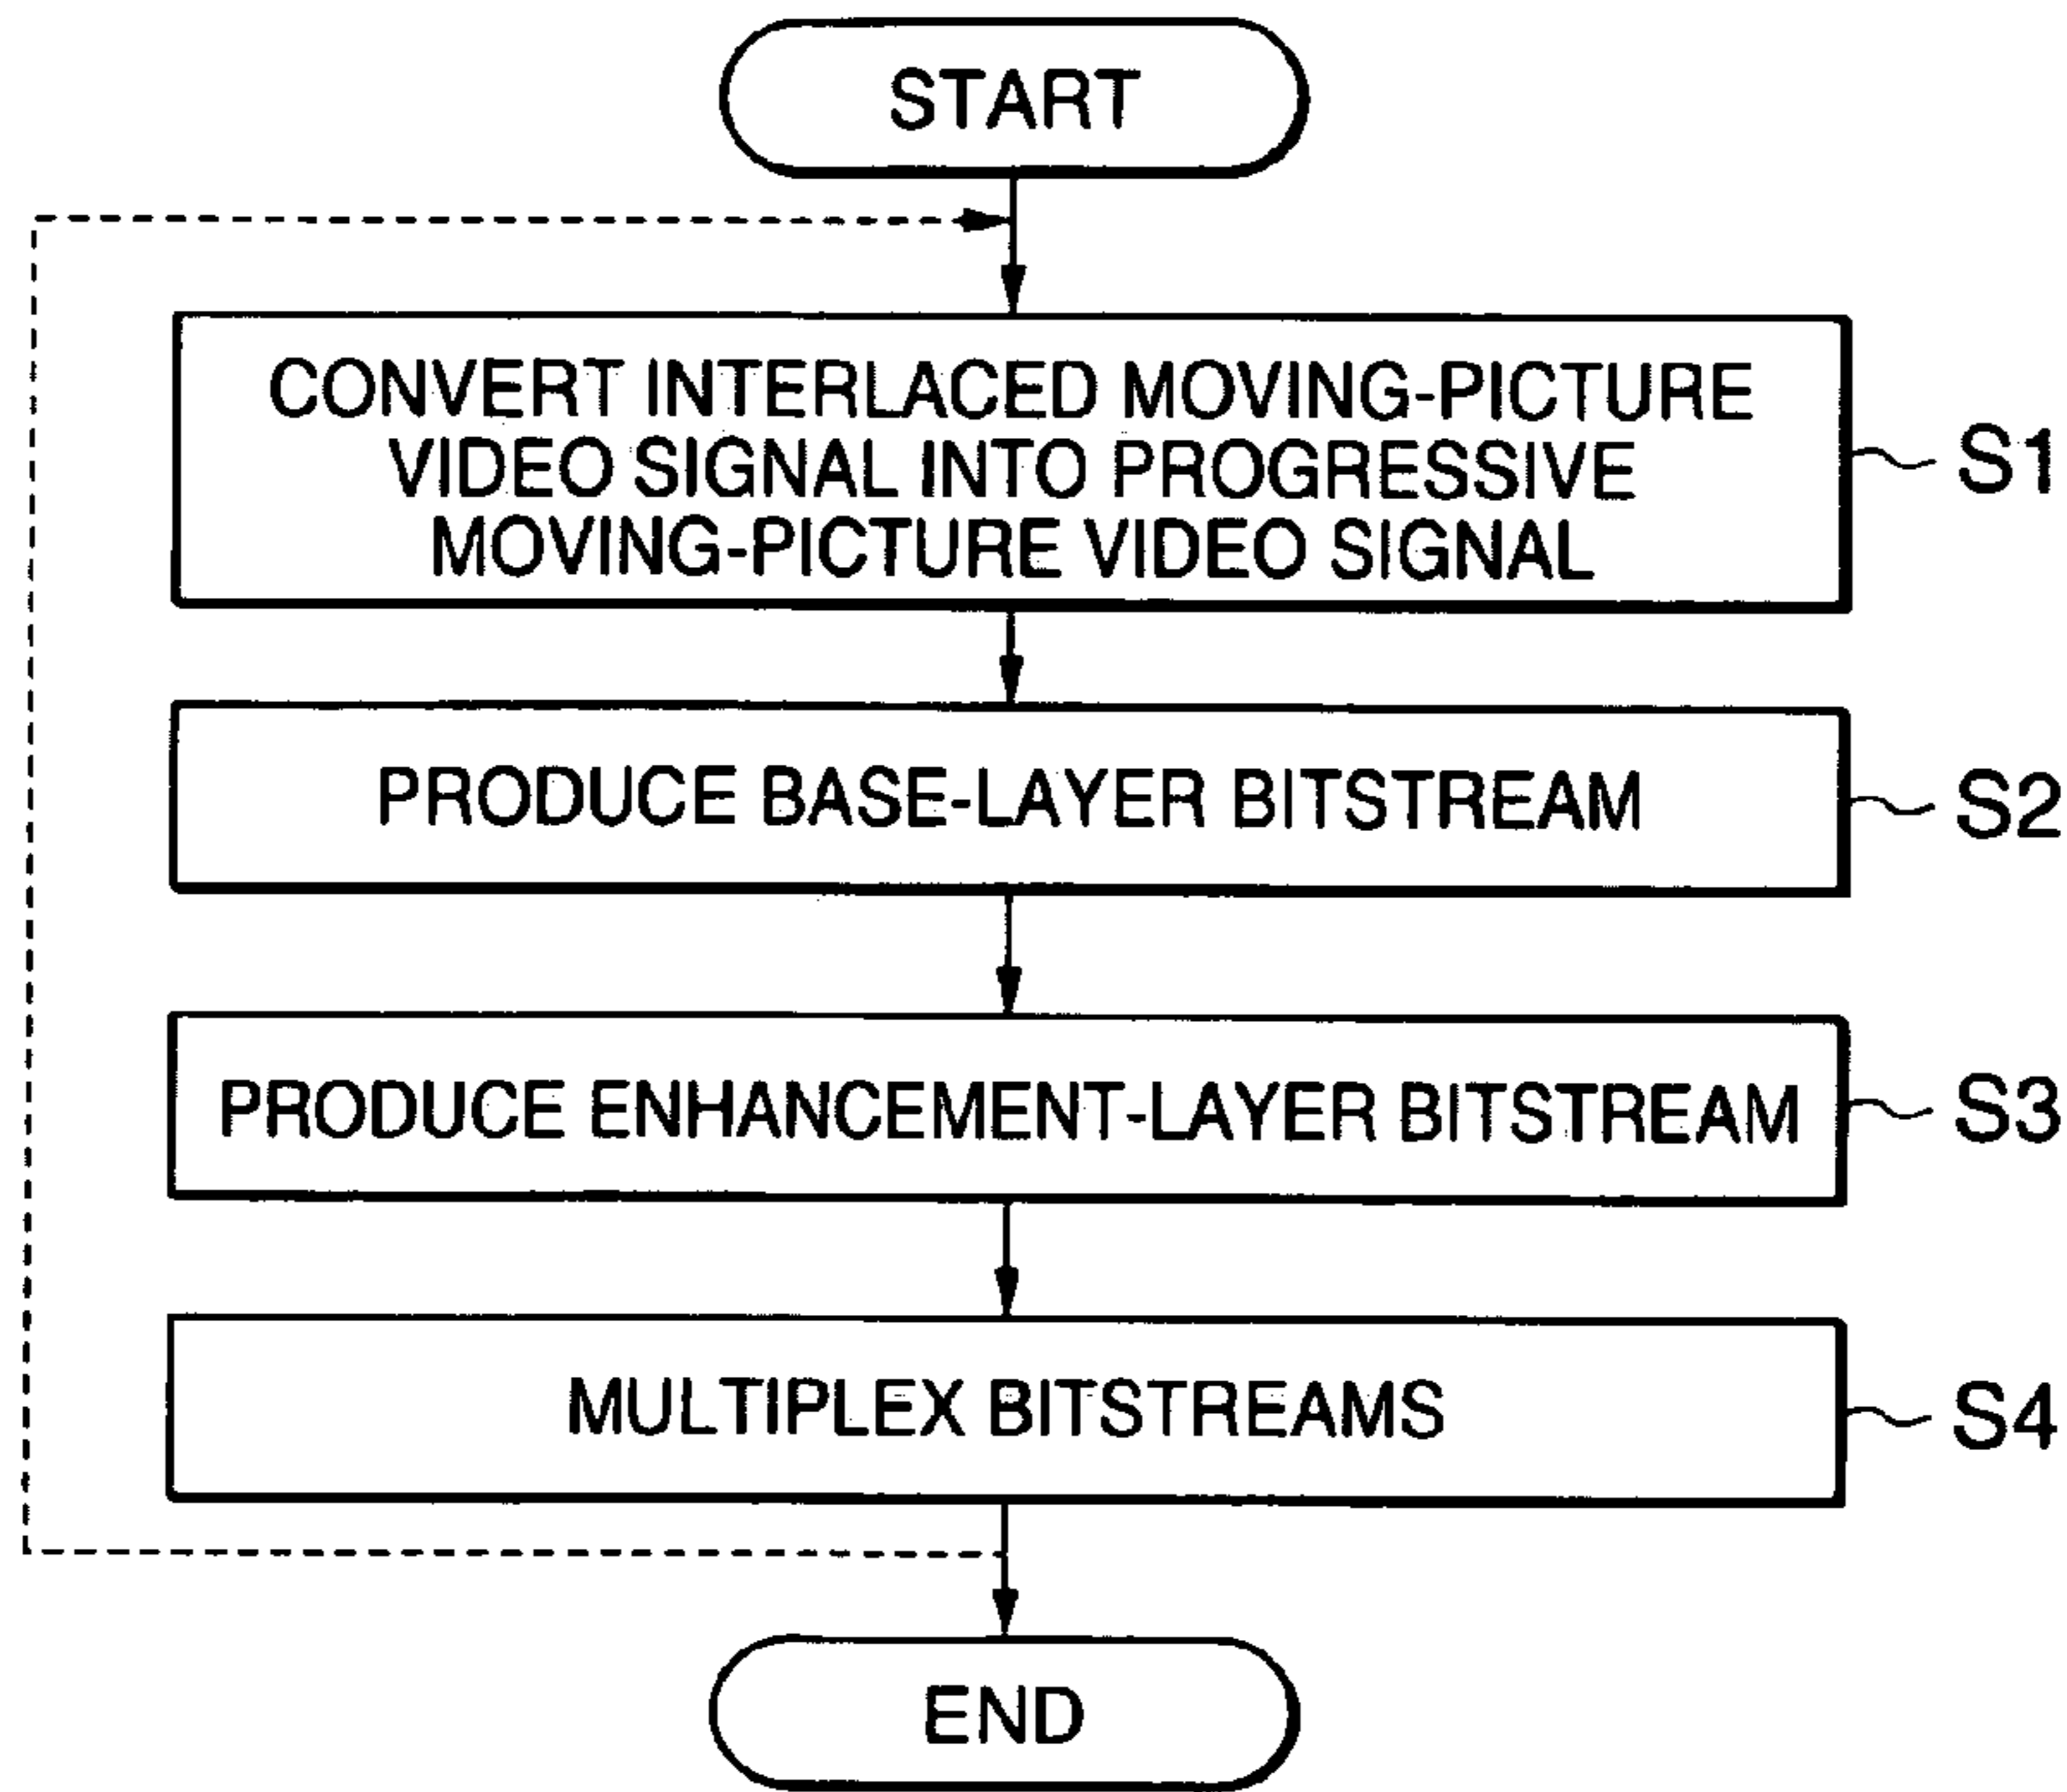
START

CONVERT INTERLACED MOVING-PICTURE VIDEO SIGNAL INTO PROGRESSIVE MOVING-PICTURE VIDEO SIGNAL

S1

PRODUCE BASE-LAYER BITSTREAM

S2

PRODUCE ENHANCEMENT-LAYER BITSTREAM

S3

MULTIPLEX BITSTREAMS

S4

END